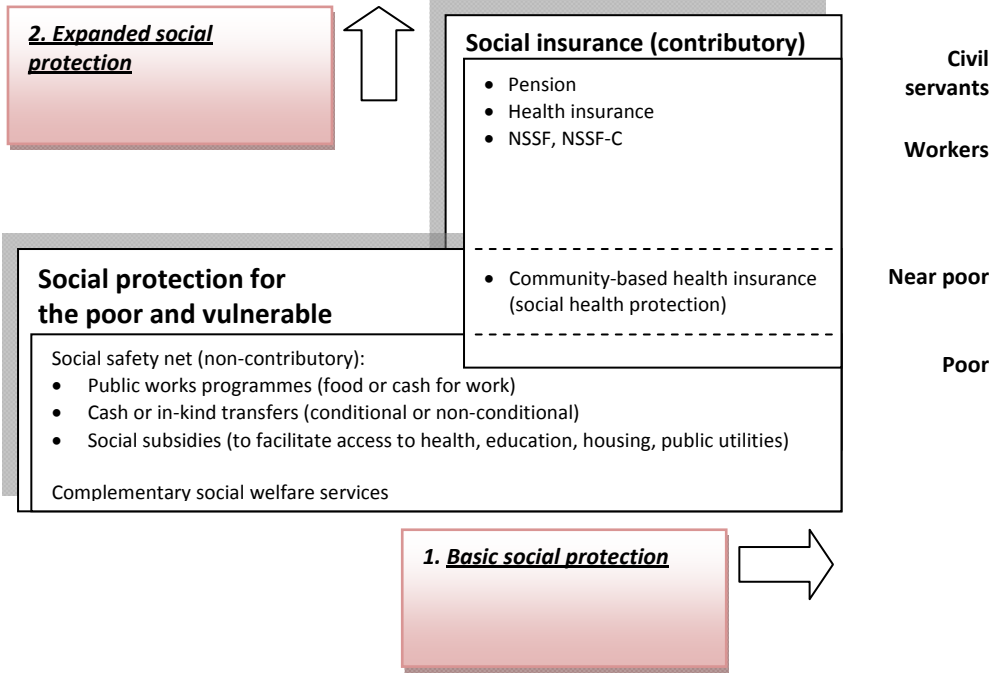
2. Expanded social protection

Social insurance (contributory)

- Pension
- Health insurance
- NSSF, NSSF-C

- Community-based health insurance (social health protection)

Civil servants

Workers

Near poor

Poor

Social protection for the poor and vulnerable

Social safety net (non-contributory):
- Public works programmes (food or cash for work)
- Cash or in-kind transfers (conditional or non-conditional)
- Social subsidies (to facilitate access to health, education, housing, public utilities)

Complementary social welfare services

1. Basic social protection